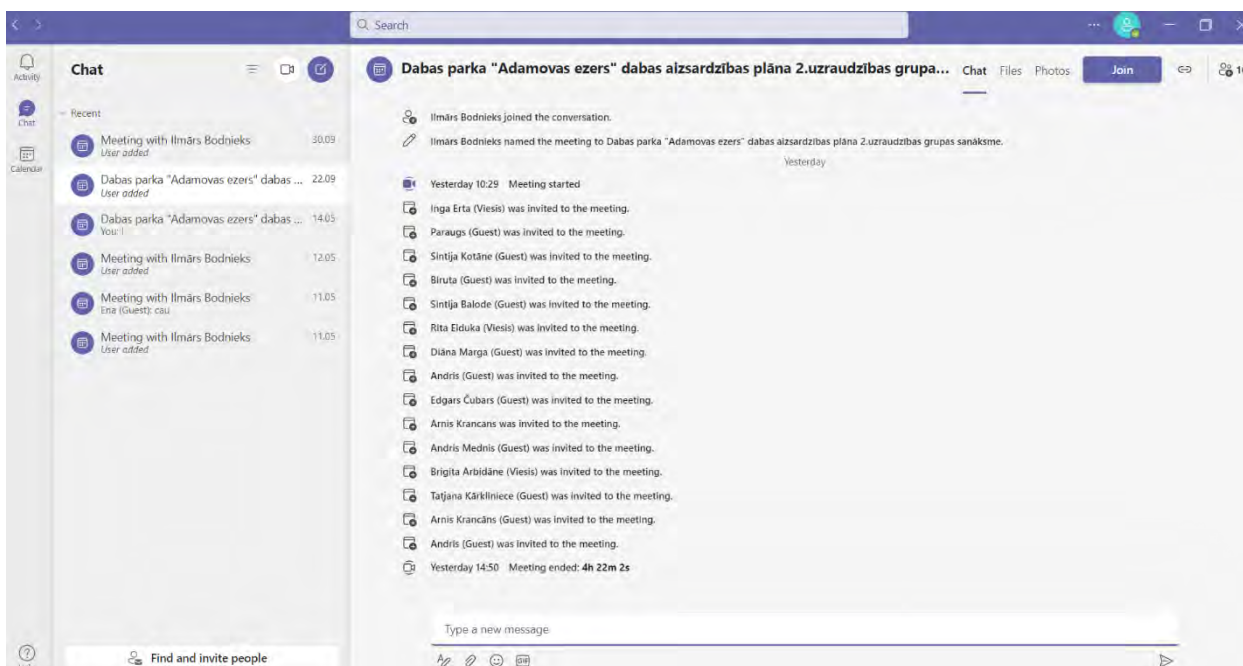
Search

Activity

Chat

Calendar

Chat

Recent

Meeting with Ilmārs Bodnieks 30.09
User added

Dabas parka "Adamovas ezers" dabas ... 22.09
User added

Dabas parka "Adamovas ezers" dabas ... 14.05
You: !

Meeting with Ilmārs Bodnieks 12.05
User added

Meeting with Ilmārs Bodnieks 11.05
Ena (Guest): cau

Meeting with Ilmārs Bodnieks 11.05
User added

Find and invite people

Dabas parka "Adamovas ezers" dabas aizsardzības plāna 2.uzraudzības grupa... Chat Files Photos Join

Ilmārs Bodnieks joined the conversation.

Ilmārs Bodnieks named the meeting to Dabas parka "Adamovas ezers" dabas aizsardzības plāna 2.uzraudzības grupas sanāksme.

Yesterday

Yesterday 10:29 Meeting started

Inga Erta (Viesis) was invited to the meeting.

Paraugs (Guest) was invited to the meeting.

Sintija Kotāne (Guest) was invited to the meeting.

Biruta (Guest) was invited to the meeting.

Sintija Balode (Guest) was invited to the meeting.

Rita Elduka (Viesis) was invited to the meeting.

Diāna Marga (Guest) was invited to the meeting.

Andris (Guest) was invited to the meeting.

Edgars Čubars (Guest) was invited to the meeting.

Arnis Krancans was invited to the meeting.

Andris Mednis (Guest) was invited to the meeting.

Brigita Arbidāne (Viesis) was invited to the meeting.

Tatjana Kārkliniece (Guest) was invited to the meeting.

Arnis Krancāns (Guest) was invited to the meeting.

Andris (Guest) was invited to the meeting.

Yesterday 14:50 Meeting ended: 4h 22m 2s

Type a new message